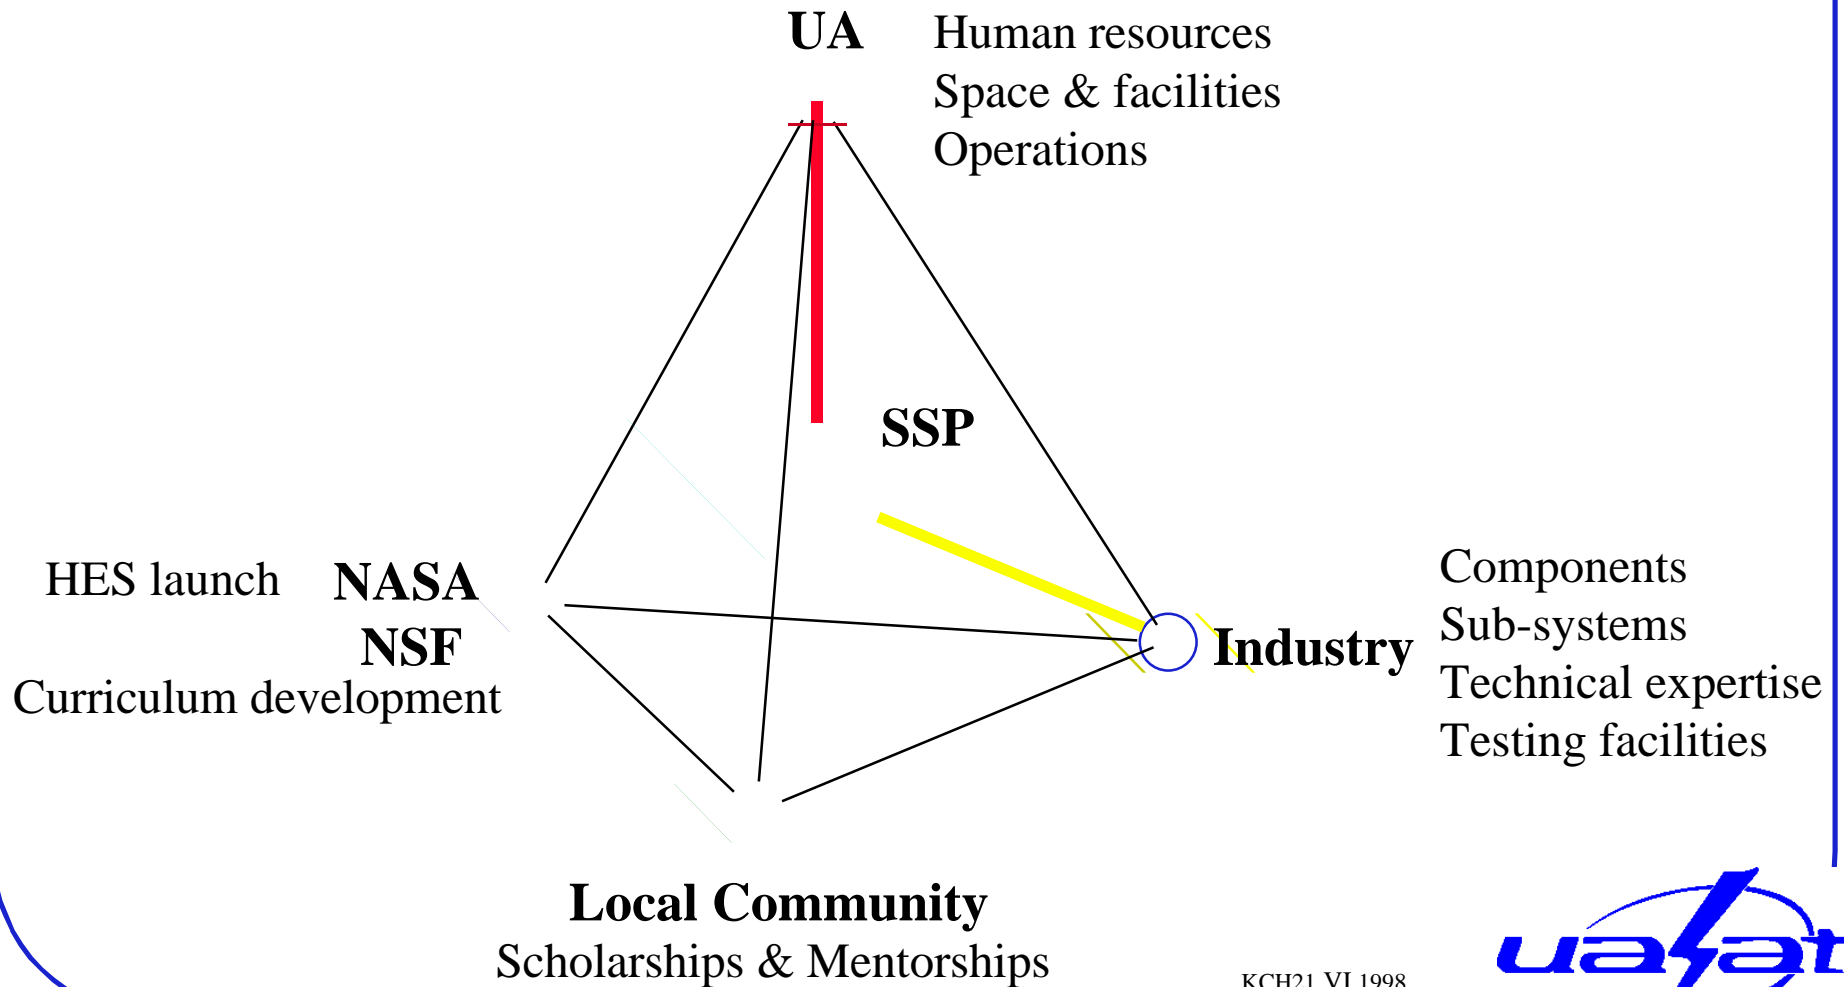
UA

Human resources
Space & facilities
Operations

SSP

HES launch

NASA
NSF

Curriculum development

Industry

Components
Sub-systems
Technical expertise
Testing facilities

Local Community
Scholarships & Mentorships

KCH21 VI 1998

uasat